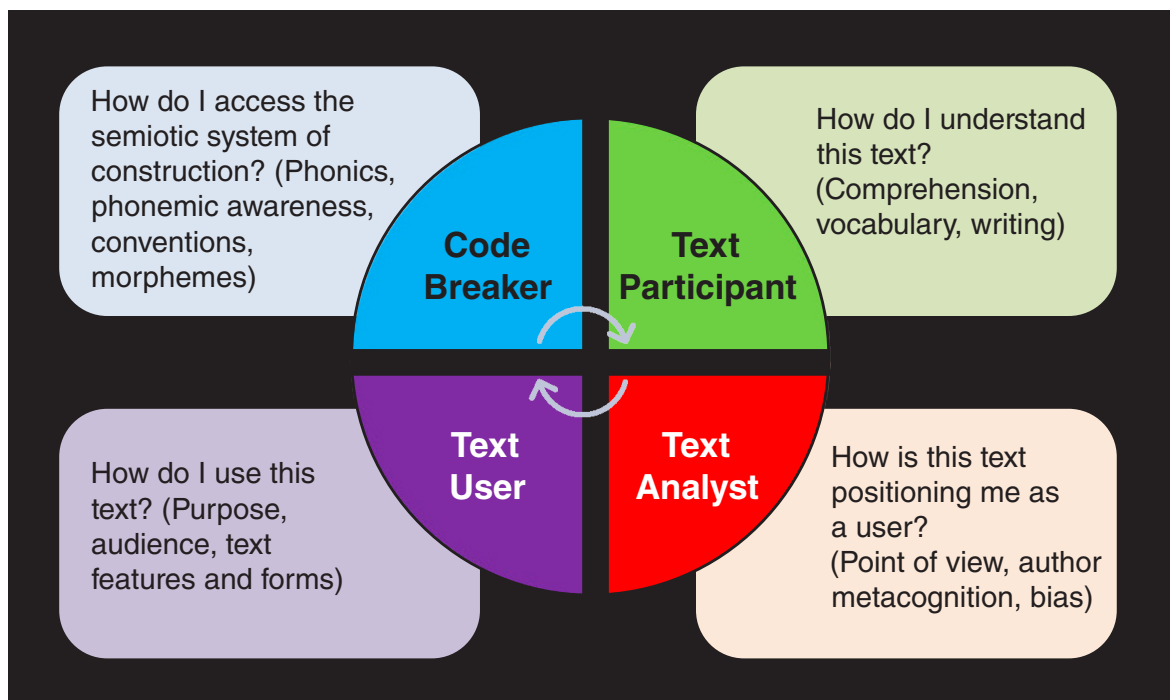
How do I access the semiotic system of construction? (Phonics, phonemic awareness, conventions, morphemes)

Code Breaker

Text Participant

How do I understand this text? (Comprehension, vocabulary, writing)

How do I use this text? (Purpose, audience, text features and forms)

Text User

Text Analyst

How is this text positioning me as a user? (Point of view, author metacognition, bias)